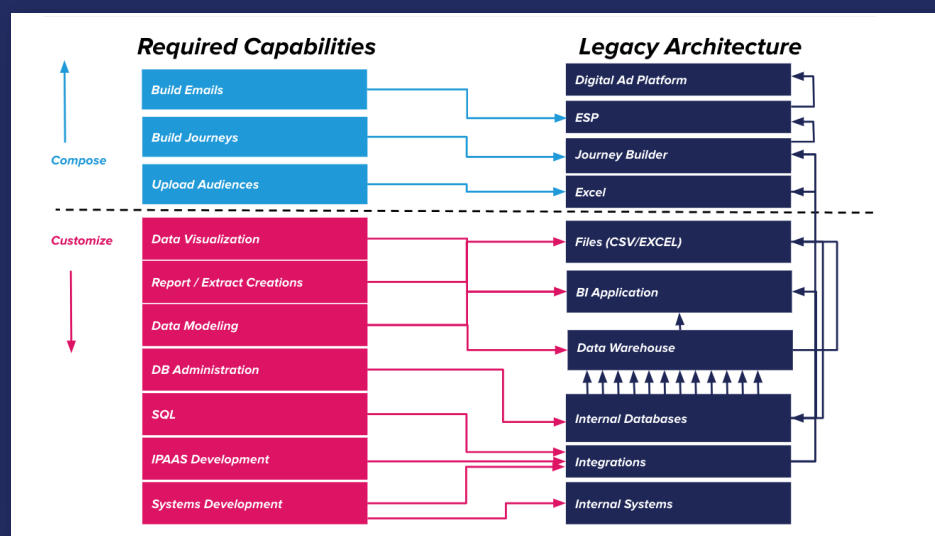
Required Capabilities

Legacy Architecture

Compose

Build Emails

Build Journeys

Upload Audiences

Digital Ad Platform

ESP

Journey Builder

Excel

Customize

Data Visualization

Report / Extract Creations

Data Modeling

DB Administration

SQL

IPAAS Development

Systems Development

Files (CSV/EXCEL)

BI Application

Data Warehouse

Internal Databases

Integrations

Internal Systems